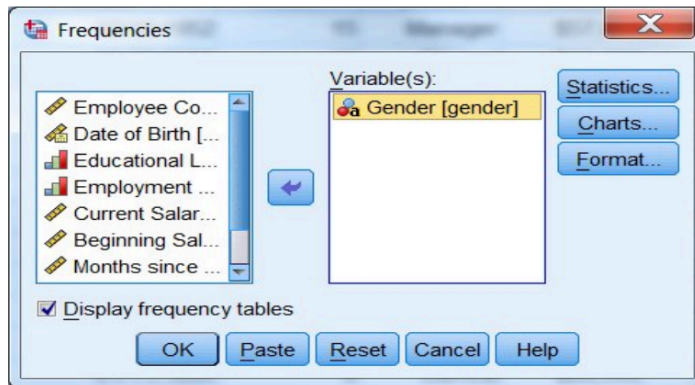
Frequencies

X

Employee Co...
Date of Birth [...
Educational L...
Employment ...
Current Salar...
Beginning Sal...
Months since ...

Variable(s):

Gender [gender]

Statistics...
Charts...
Format...

Display frequency tables

OK
Paste
Reset
Cancel
Help